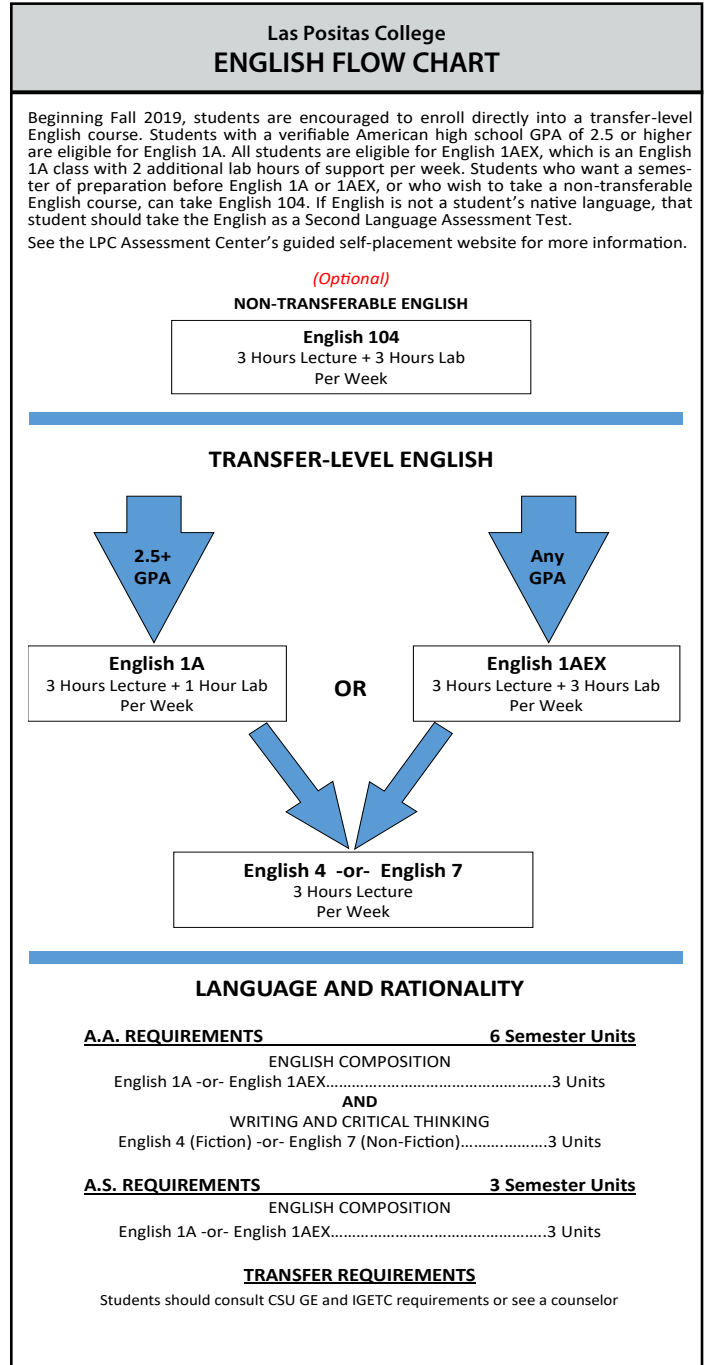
Las Positas College
ENGLISH FLOW CHART

Beginning Fall 2019, students are encouraged to enroll directly into a transfer-level English course. Students with a verifiable American high school GPA of 2.5 or higher are eligible for English 1A. All students are eligible for English 1AEX, which is an English 1A class with 2 additional lab hours of support per week. Students who want a semester of preparation before English 1A or 1AEX, or who wish to take a non-transferable English course, can take English 104. If English is not a student's native language, that student should take the English as a Second Language Assessment Test.

See the LPC Assessment Center's guided self-placement website for more information.

(Optional)
NON-TRANSFERABLE ENGLISH

English 104
3 Hours Lecture + 3 Hours Lab
Per Week

TRANSFER-LEVEL ENGLISH

2.5+
GPA

Any
GPA

English 1A
3 Hours Lecture + 1 Hour Lab
Per Week

OR

English 1AEX
3 Hours Lecture + 3 Hours Lab
Per Week

English 4 -or- English 7
3 Hours Lecture
Per Week

LANGUAGE AND RATIONALITY

A.A. REQUIREMENTS 6 Semester Units

ENGLISH COMPOSITION
English 1A -or- English 1AEX.....................................................3 Units
AND
WRITING AND CRITICAL THINKING
English 4 (Fiction) -or- English 7 (Non-Fiction).......................3 Units

A.S. REQUIREMENTS 3 Semester Units

ENGLISH COMPOSITION
English 1A -or- English 1AEX.....................................................3 Units

TRANSFER REQUIREMENTS
Students should consult CSU GE and IGETC requirements or see a counselor